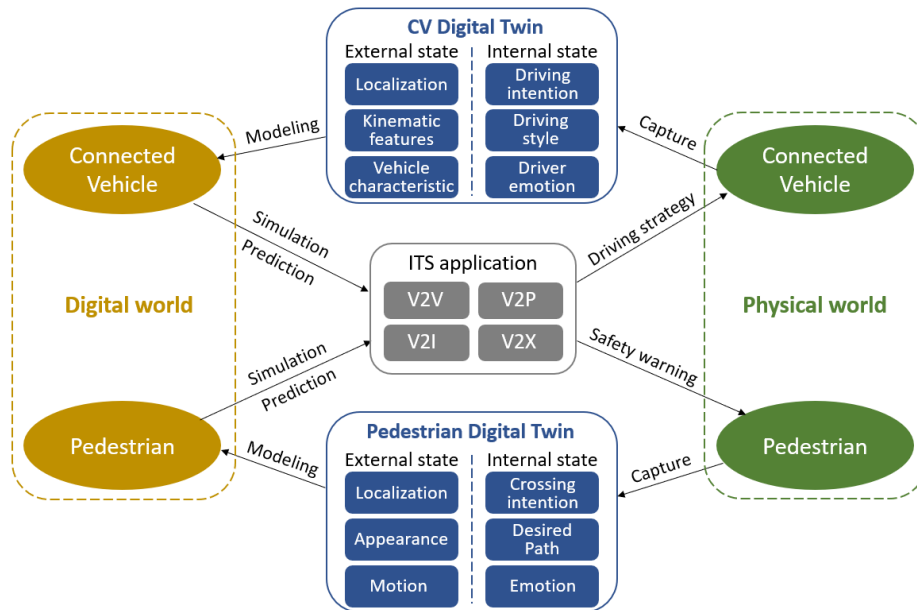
CV Digital Twin

External state

Localization

Kinematic features

Vehicle characteristic

Internal state

Driving intention

Driving style

Driver emotion

Modeling

Capture

Connected Vehicle

Connected Vehicle

Simulation

Prediction

Driving strategy

ITS application

V2V

V2P

V2I

V2X

Digital world

Physical world

Simulation

Prediction

Safety warning

Pedestrian

Pedestrian

Modeling

Capture

Pedestrian Digital Twin

External state

Localization

Appearance

Motion

Internal state

Crossing intention

Desired Path

Emotion